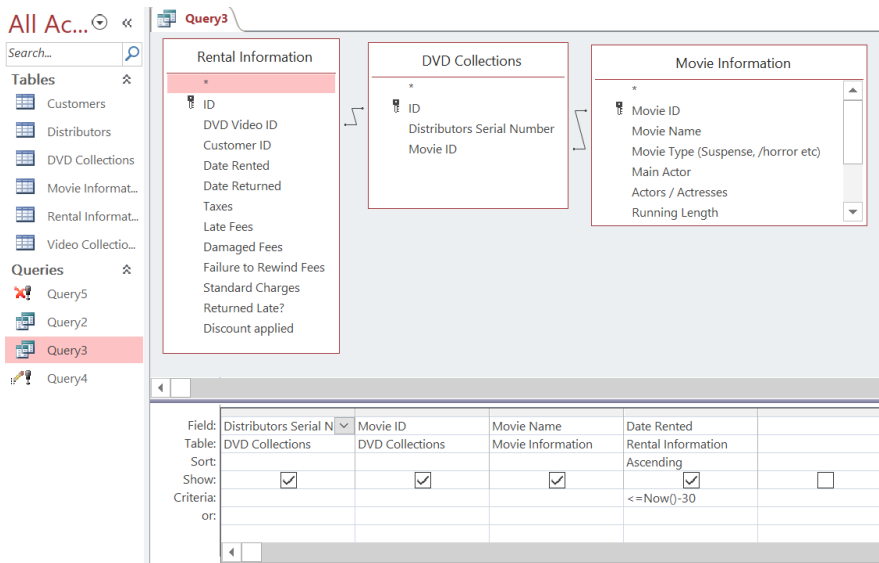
All Ac... «

Search...

Tables

Customers

Distributors

DVD Collections

Movie Informat...

Rental Informat...

Video Collectio...

Queries

Query5

Query2

Query3

Query4

Query3

Rental Information

*

ID

DVD Video ID

Customer ID

Date Rented

Date Returned

Taxes

Late Fees

Damaged Fees

Failure to Rewind Fees

Standard Charges

Returned Late?

Discount applied

DVD Collections

*

ID

Distributors Serial Number

Movie ID

Movie Information

*

Movie ID

Movie Name

Movie Type (Suspense, /horror etc)

Main Actor

Actors / Actresses

Running Length

| | | | | | |
|---|---|---|---|---|---|
| Field: | Distributors Serial N | Movie ID | Movie Name | Date Rented | |
| Table: | DVD Collections | DVD Collections | Movie Information | Rental Information | |
| Sort: | | | | Ascending | |
| Show: | ☑ | ☑ | ☑ | ☑ | ☐ |
| Criteria: | | | | <=Now()-30 | |
| or: | | | | | |